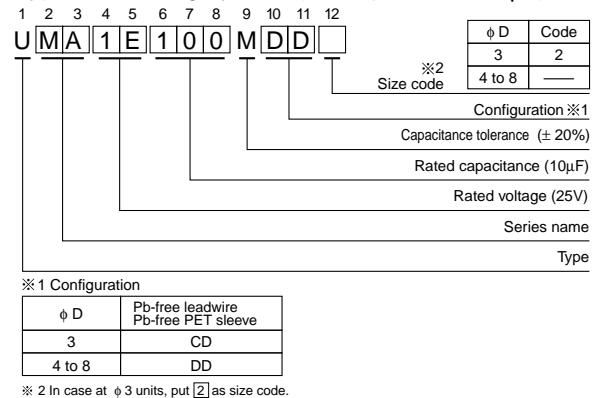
1 2 3 4 5 6 7 8 9 10 11 12

U M A 1 E 1 0 0 M D D

| φ D | Code |
|---|---|
| 3 | 2 |
| 4 to 8 | —— |

※2 Size code

Configuration ※1

Capacitance tolerance (± 20%)

Rated capacitance (10μF)

Rated voltage (25V)

Series name

Type

※1 Configuration

| φ D | Pb-free leadwire Pb-free PET sleeve |
|---|---|
| 3 | CD |
| 4 to 8 | DD |

※ 2 In case at φ 3 units, put 2 as size code.